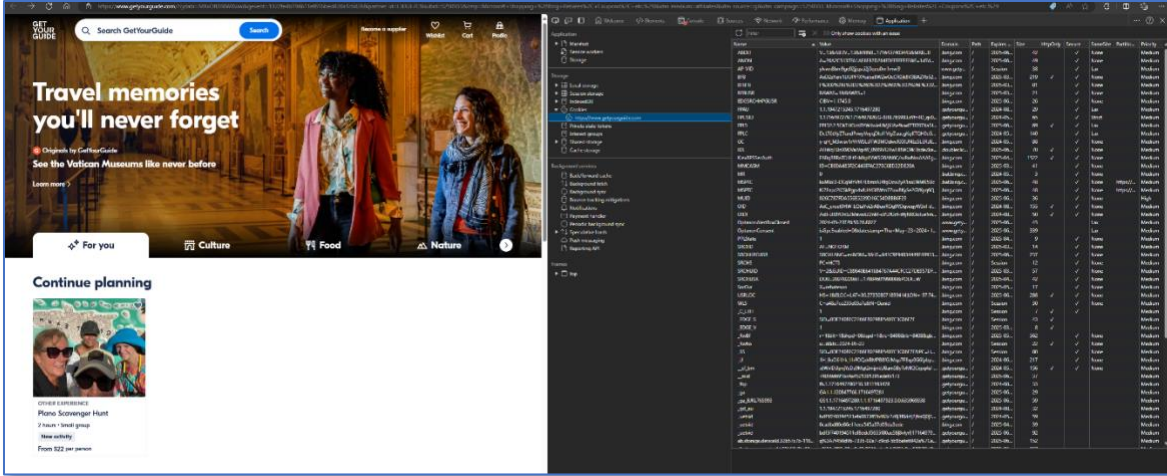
GET YOUR GUIDE

Search GetYourGuide

Search

Become a supplier

Wishlist

Cart

Profile

Travel memories you'll never forget

Originals by GetYourGuide

See the Vatican Museums like never before

Learn more

For you

Culture

Food

Nature

Continue planning

OTHER EXPERIENCE

Plano Scavenger Hunt

2 hours • Small group

New activity

From $22 per person

Welcome

Elements

Console

Sources

Network

Performance

Memory

Application

Application

Manifest

Service workers

Storage

Storage

Local storage

Session storage

IndexedDB

Cookies

https://www.getyourguide.com

Private state tokens

Interest groups

Shared storage

Cache storage

Background services

Back/forward cache

Background fetch

Background sync

Bounce tracking mitigations

Notifications

Payment handler

Periodic background sync

Speculative loads

Push messaging

Reporting API

Frames

top

Only show cookies with an issue

| Name | Value | Domain | Path | Expires | Size | HttpOnly | Secure | SameSite | Partition | Priority |
|---|---|---|---|---|---|---|---|---|---|---|
| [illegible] | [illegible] | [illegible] | / | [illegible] | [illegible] | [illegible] | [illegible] | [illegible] | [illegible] | Medium |